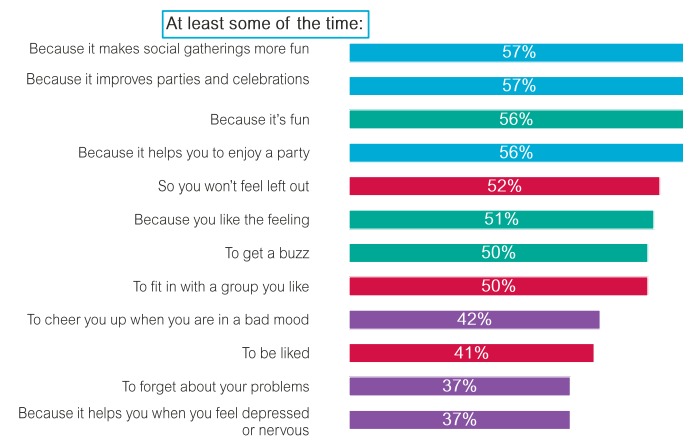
At least some of the time:

| | |
|---|---|
| Because it makes social gatherings more fun | 57% |
| Because it improves parties and celebrations | 57% |
| Because it's fun | 56% |
| Because it helps you to enjoy a party | 56% |
| So you won't feel left out | 52% |
| Because you like the feeling | 51% |
| To get a buzz | 50% |
| To fit in with a group you like | 50% |
| To cheer you up when you are in a bad mood | 42% |
| To be liked | 41% |
| To forget about your problems | 37% |
| Because it helps you when you feel depressed or nervous | 37% |